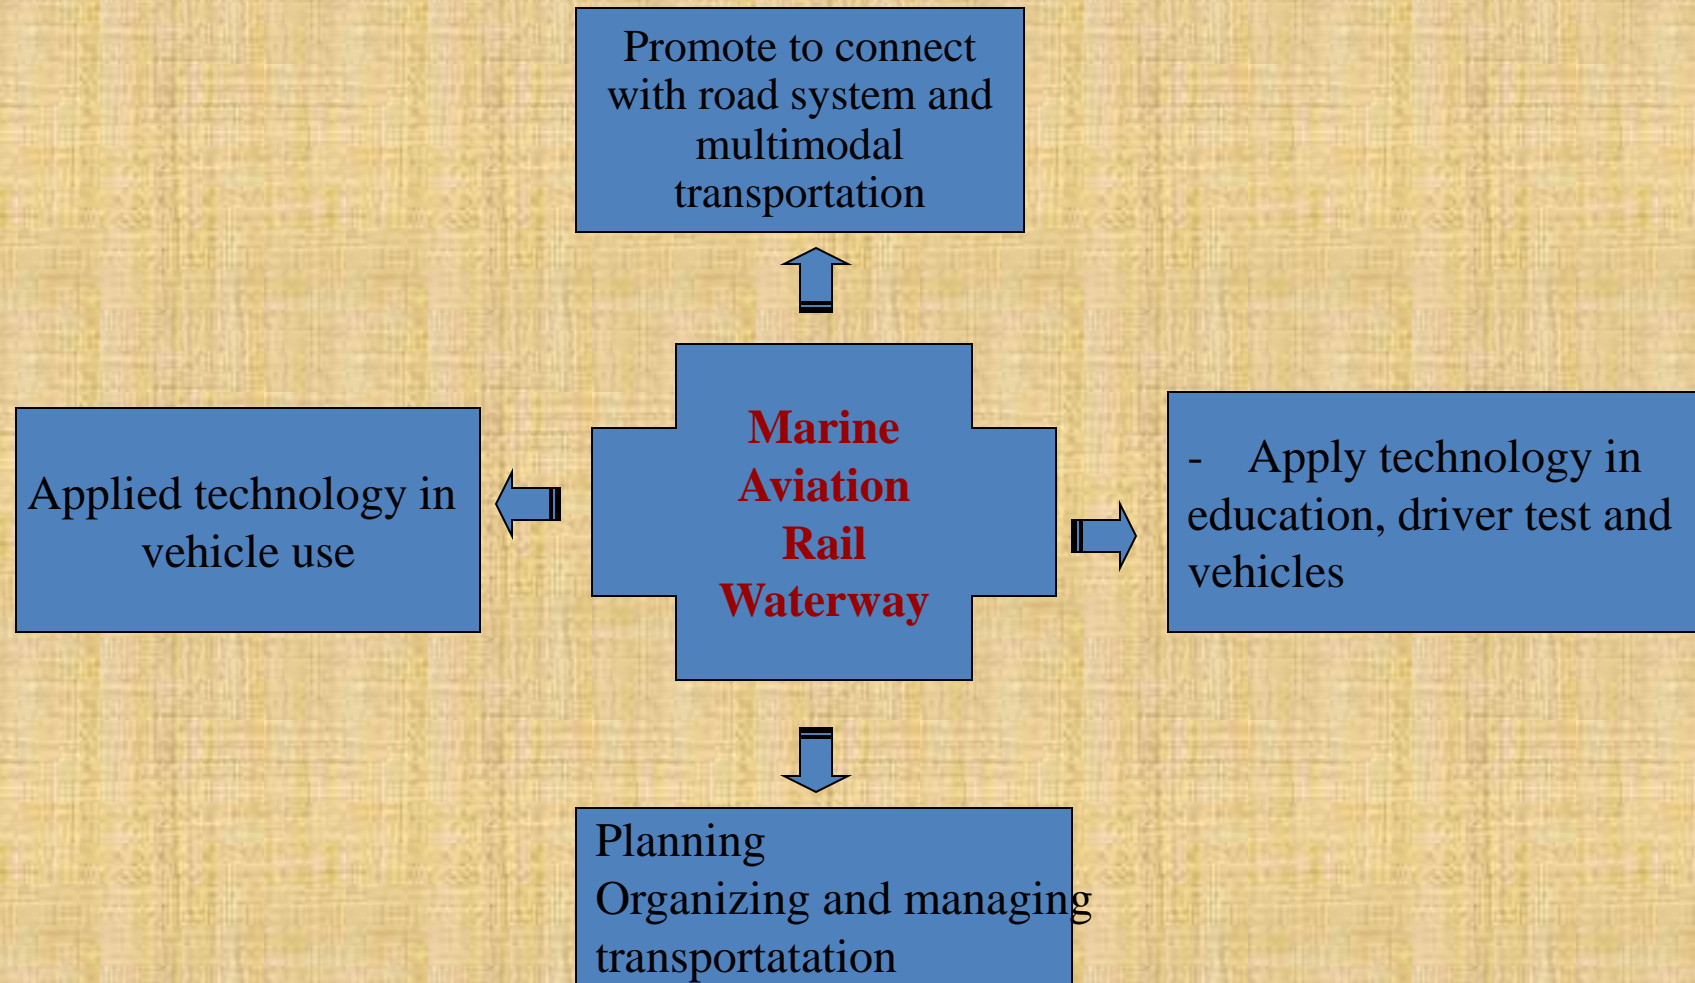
Promote to connect with road system and multimodal transportation

Marine
Aviation
Rail
Waterway

Applied technology in vehicle use

- Apply technology in education, driver test and vehicles

Planning
Organizing and managing transportatation